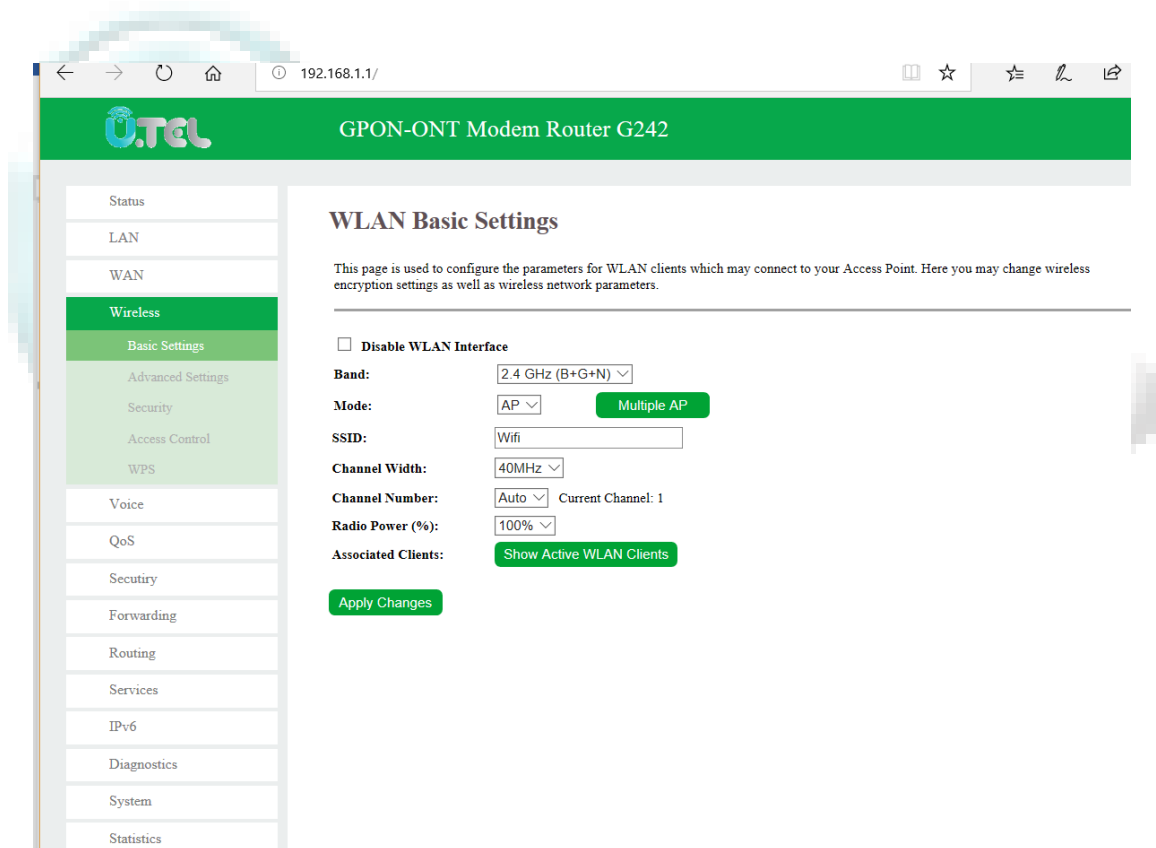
192.168.1.1/

U.TEL

GPON-ONT Modem Router G242

Status
LAN
WAN
Wireless
Basic Settings
Advanced Settings
Security
Access Control
WPS
Voice
QoS
Secutiry
Forwarding
Routing
Services
IPv6
Diagnostics
System
Statistics

WLAN Basic Settings

This page is used to configure the parameters for WLAN clients which may connect to your Access Point. Here you may change wireless encryption settings as well as wireless network parameters.

Disable WLAN Interface

Band: 2.4 GHz (B+G+N)

Mode: AP Multiple AP

SSID: Wifi

Channel Width: 40MHz

Channel Number: Auto Current Channel: 1

Radio Power (%): 100%

Associated Clients: Show Active WLAN Clients

Apply Changes